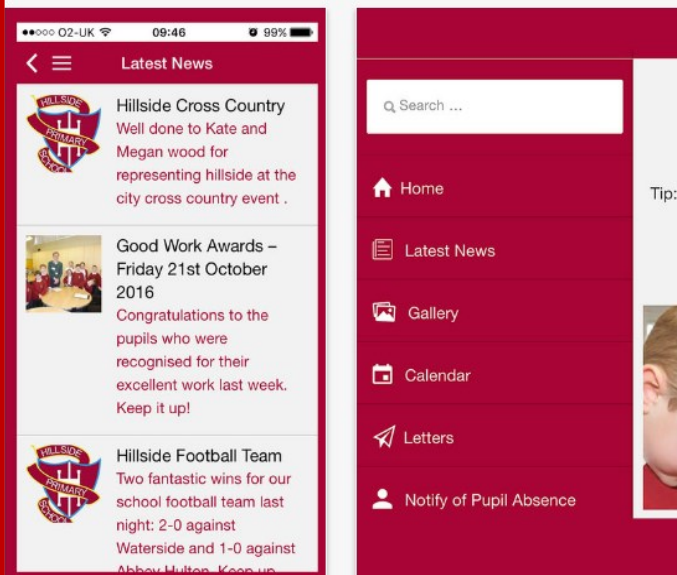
●●○○○ O2-UK 09:46 99%

Latest News

HILLSIDE PRIMARY SCHOOL

Hillside Cross Country
Well done to Kate and Megan wood for representing hillside at the city cross country event .

Good Work Awards – Friday 21st October 2016
Congratulations to the pupils who were recognised for their excellent work last week. Keep it up!

HILLSIDE PRIMARY SCHOOL

Hillside Football Team
Two fantastic wins for our school football team last night: 2-0 against Waterside and 1-0 against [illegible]

Search ...

Home

Latest News

Gallery

Calendar

Letters

Notify of Pupil Absence

Tip: